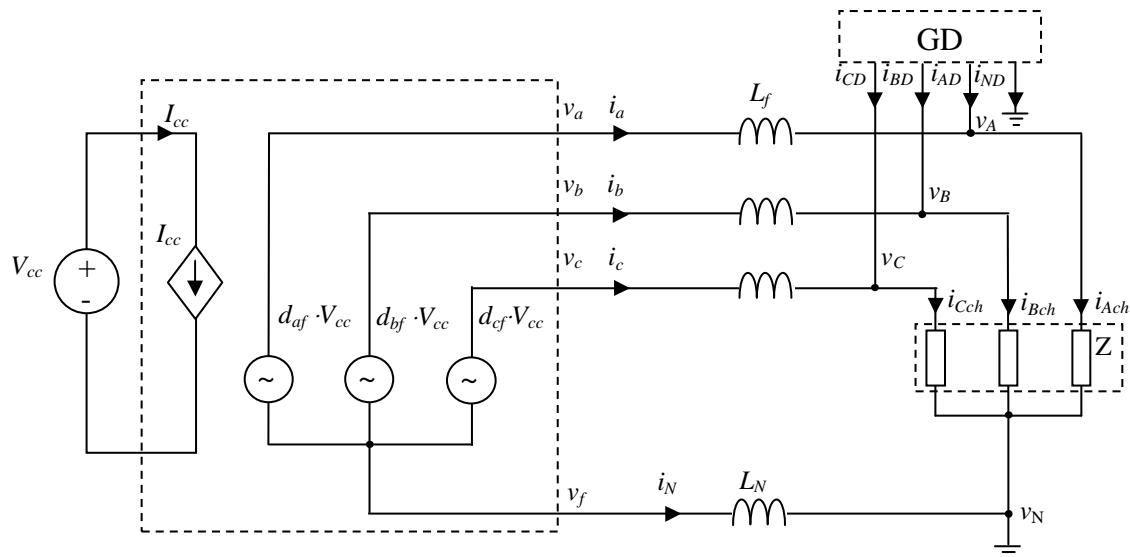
GD

$i_{CD}$ $i_{BD}$ $i_{AD}$ $i_{ND}$

$I_{cc}$

$v_a$ $i_a$ $L_f$ $v_A$

$v_b$ $i_b$ $v_B$

$v_c$ $i_c$ $v_C$

$V_{cc}$ + -

$I_{cc}$

$d_{af} \cdot V_{cc}$ $d_{bf} \cdot V_{cc}$ $d_{cf} \cdot V_{cc}$

$i_{Cch}$ $i_{Bch}$ $i_{Ach}$

Z

~ ~ ~

$v_f$ $i_N$ $L_N$ $v_N$